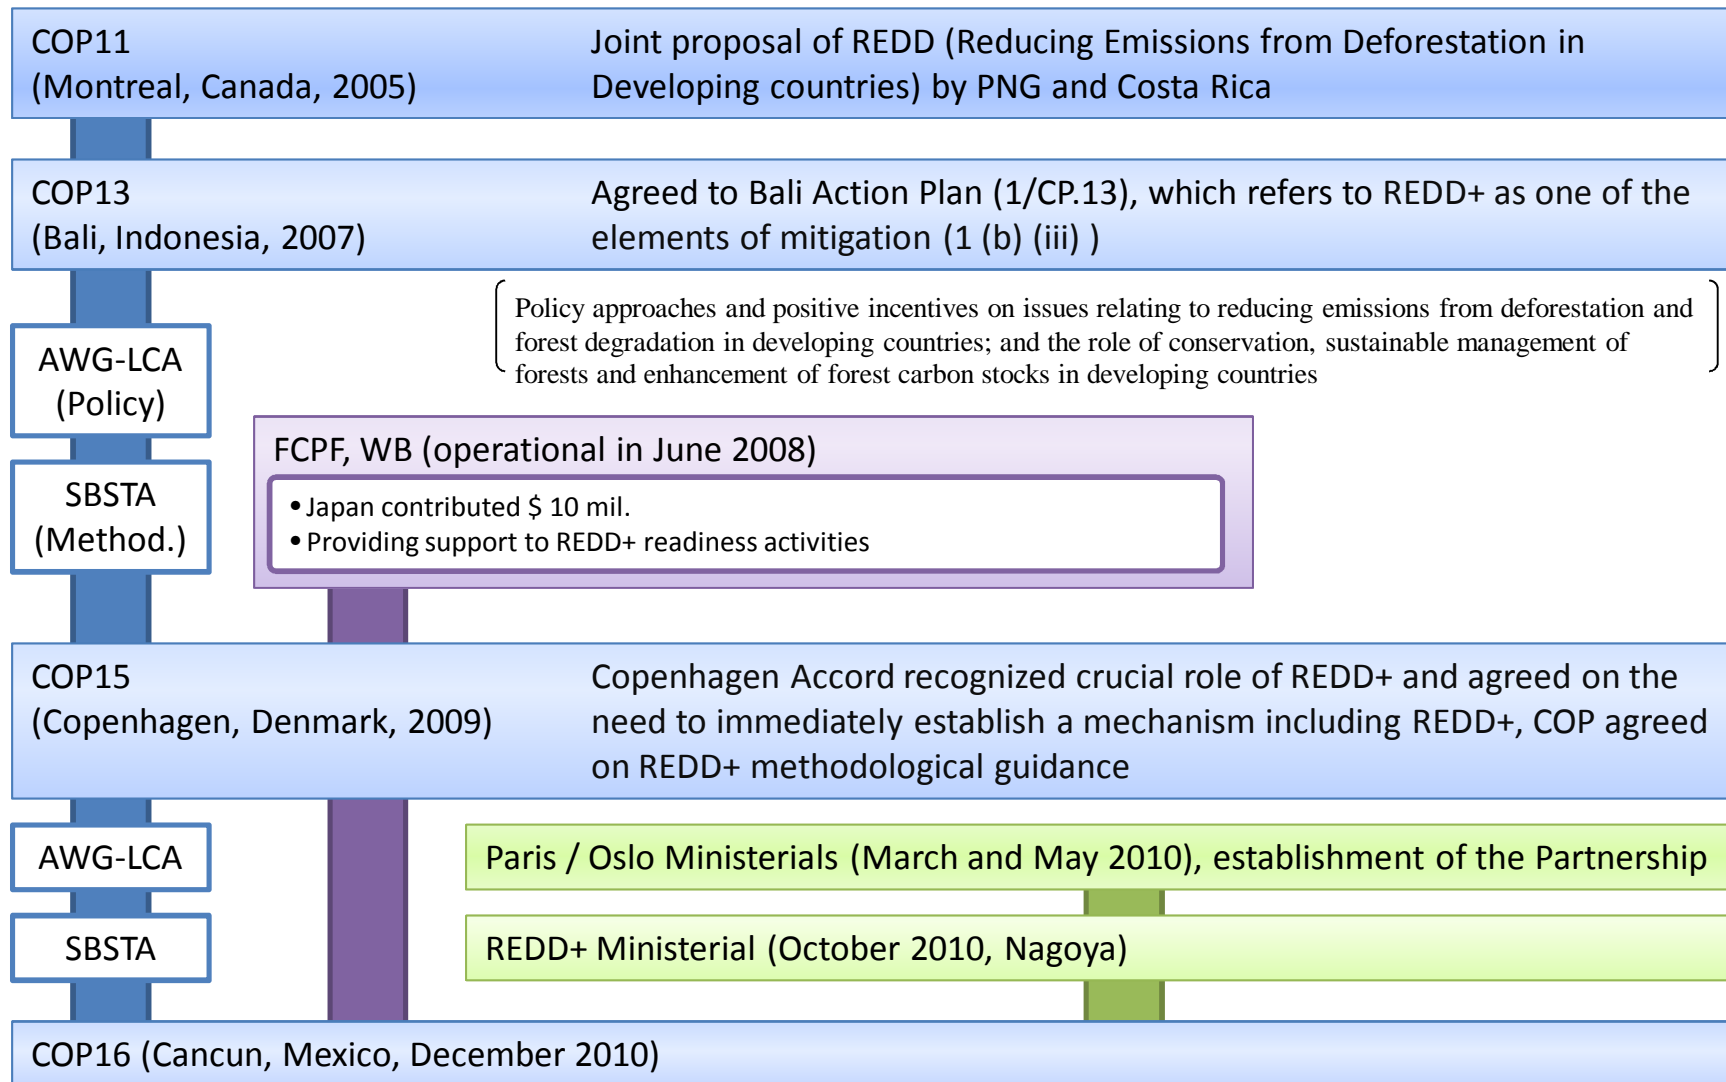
COP11
(Montreal, Canada, 2005)

Joint proposal of REDD (Reducing Emissions from Deforestation in Developing countries) by PNG and Costa Rica

COP13
(Bali, Indonesia, 2007)

Agreed to Bali Action Plan (1/CP.13), which refers to REDD+ as one of the elements of mitigation (1 (b) (iii) )

Policy approaches and positive incentives on issues relating to reducing emissions from deforestation and forest degradation in developing countries; and the role of conservation, sustainable management of forests and enhancement of forest carbon stocks in developing countries

AWG-LCA
(Policy)

SBSTA
(Method.)

FCPF, WB (operational in June 2008)

• Japan contributed $ 10 mil.
• Providing support to REDD+ readiness activities

COP15
(Copenhagen, Denmark, 2009)

Copenhagen Accord recognized crucial role of REDD+ and agreed on the need to immediately establish a mechanism including REDD+, COP agreed on REDD+ methodological guidance

AWG-LCA

Paris / Oslo Ministerials (March and May 2010), establishment of the Partnership

SBSTA

REDD+ Ministerial (October 2010, Nagoya)

COP16 (Cancun, Mexico, December 2010)